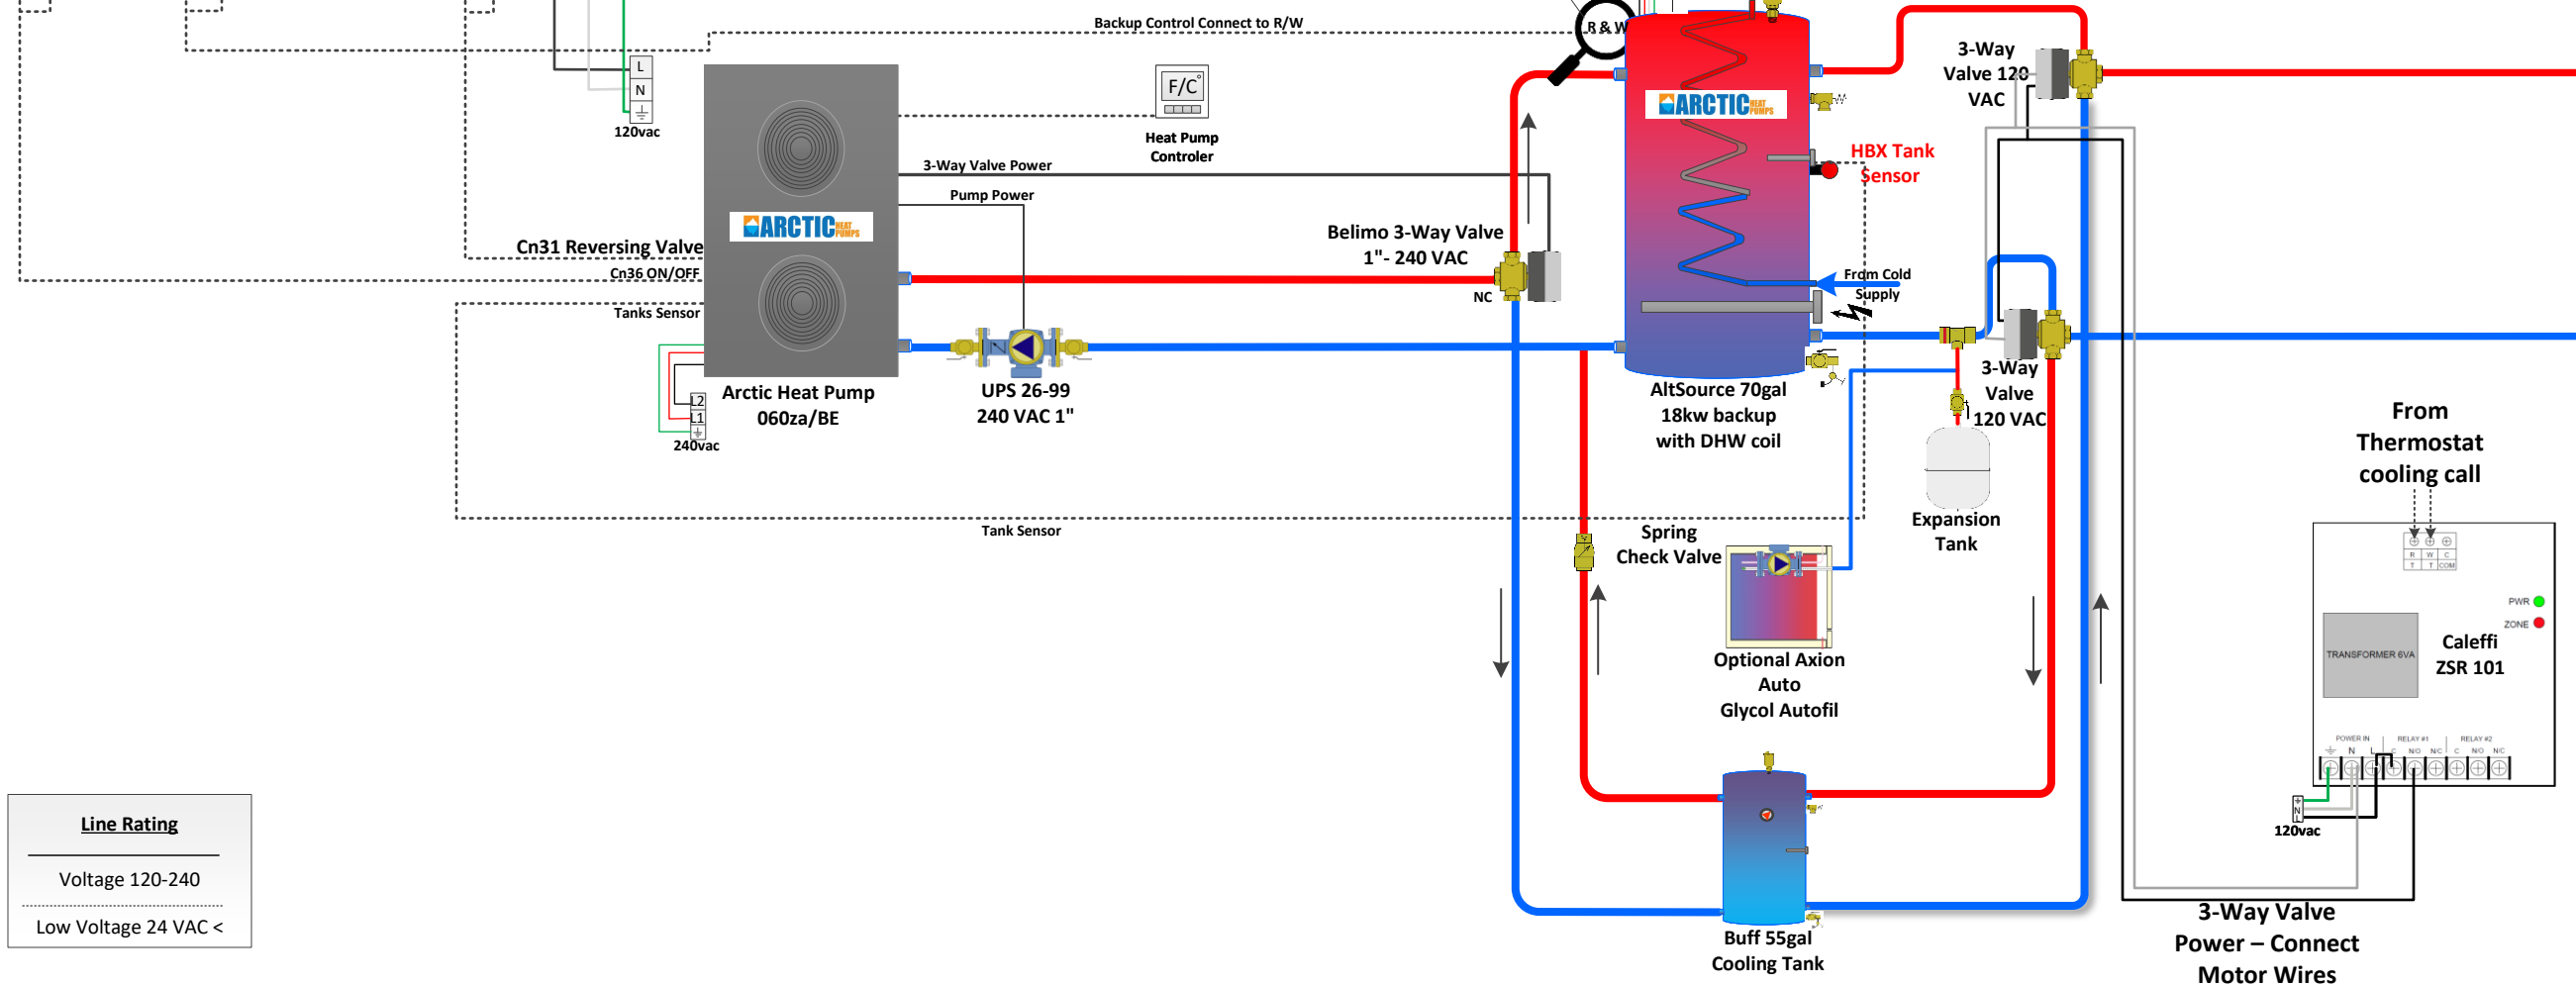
Backup Control Connect to R/W

R & W

L
N
120vac

F/C°

Heat Pump Controler

3-Way Valve Power

Pump Power

ARCTIC HEAT PUMPS

Cn31 Reversing Valve
Cn36 ON/OFF
Tanks Sensor

L2
L1
240vac

Arctic Heat Pump 060za/BE

UPS 26-99 240 VAC 1"

Belimo 3-Way Valve 1"- 240 VAC

NC

ARCTIC HEAT PUMPS

HBX Tank Sensor

From Cold Supply

AltSource 70gal 18kw backup with DHW coil

3-Way Valve 120 VAC

3-Way Valve 120 VAC

Expansion Tank

Tank Sensor

Spring Check Valve

Optional Axion Auto Glycol Autofil

From Thermostat cooling call

R W C
T T COM

PWR
ZONE

TRANSFORMER 6VA

Caleffi ZSR 101

POWER IN RELAY #1 RELAY #2
N L C NO N/C C NO N/C

120vac

Buff 55gal Cooling Tank

3-Way Valve Power – Connect Motor Wires

Line Rating

Voltage 120-240

Low Voltage 24 VAC <